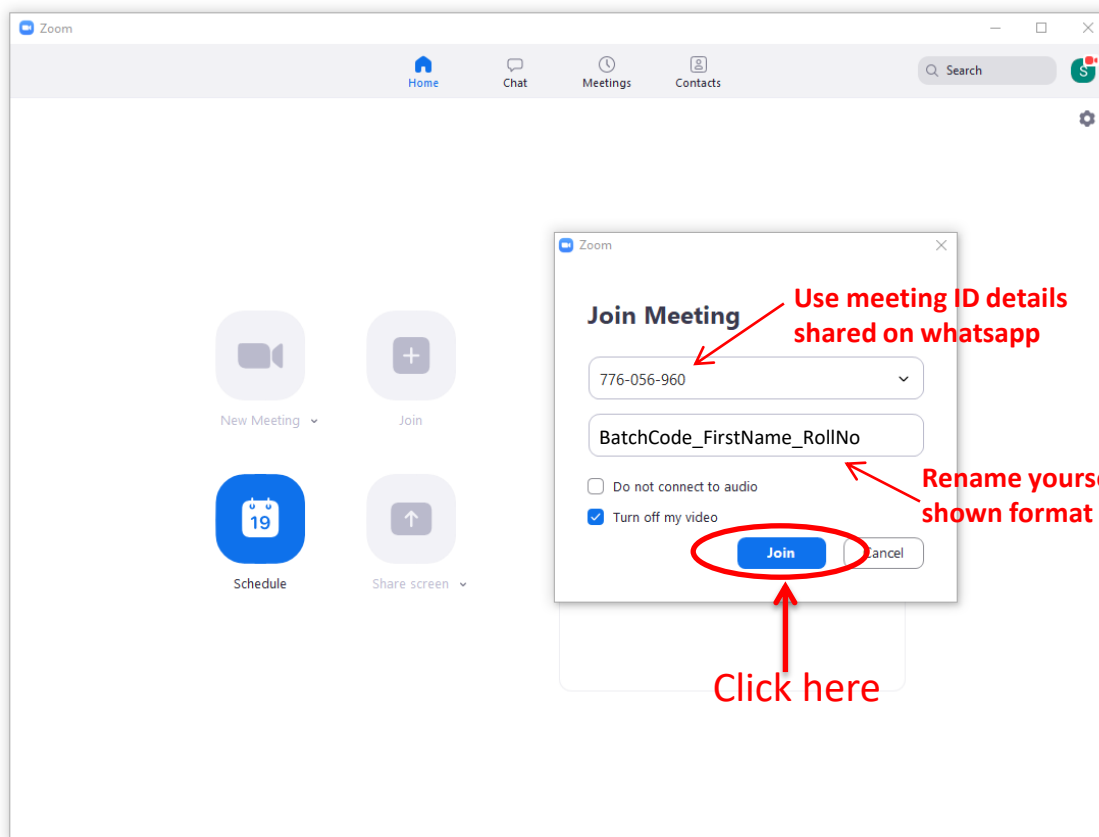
Zoom

Home Chat Meetings Contacts

Search

S

New Meeting

Join

19

Schedule

Share screen

Zoom

Join Meeting

Use meeting ID details shared on whatsapp

776-056-960

BatchCode_FirstName_RollNo

Rename yours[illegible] shown format

Do not connect to audio

Turn off my video

Join

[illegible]ancel

Click here